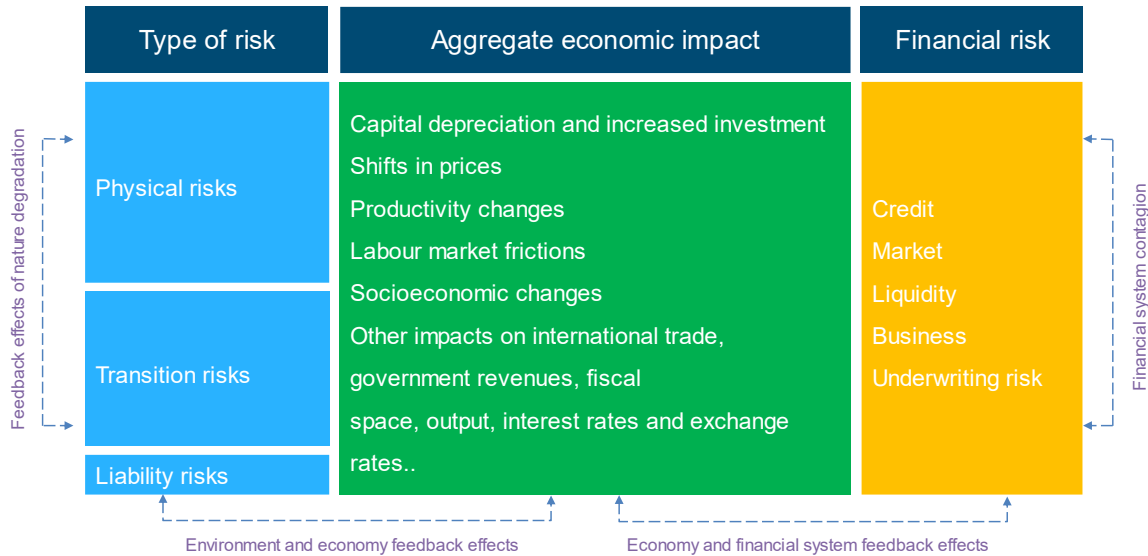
Type of risk

Aggregate economic impact

Financial risk

Feedback effects of nature degradation

Physical risks

Transition risks

Liability risks

Capital depreciation and increased investment
Shifts in prices
Productivity changes
Labour market frictions
Socioeconomic changes
Other impacts on international trade, government revenues, fiscal space, output, interest rates and exchange rates..

Credit
Market
Liquidity
Business
Underwriting risk

Financial system contagion

Environment and economy feedback effects

Economy and financial system feedback effects